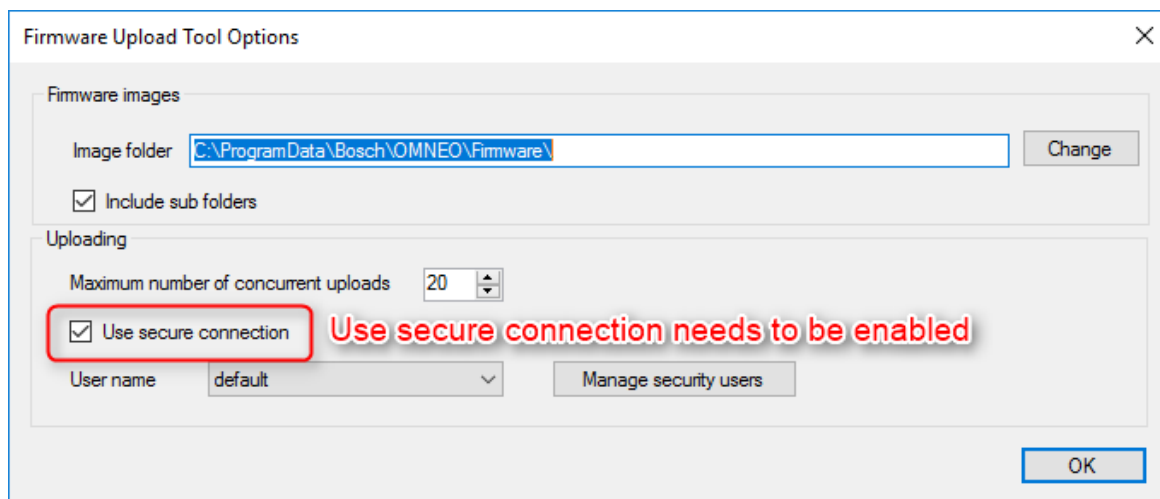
Firmware Upload Tool Options

Firmware images

Image folder C:\ProgramData\Bosch\OMNEO\Firmware\

Change

Include sub folders

Uploading

Maximum number of concurrent uploads 20

Use secure connection

Use secure connection needs to be enabled

User name default

Manage security users

OK